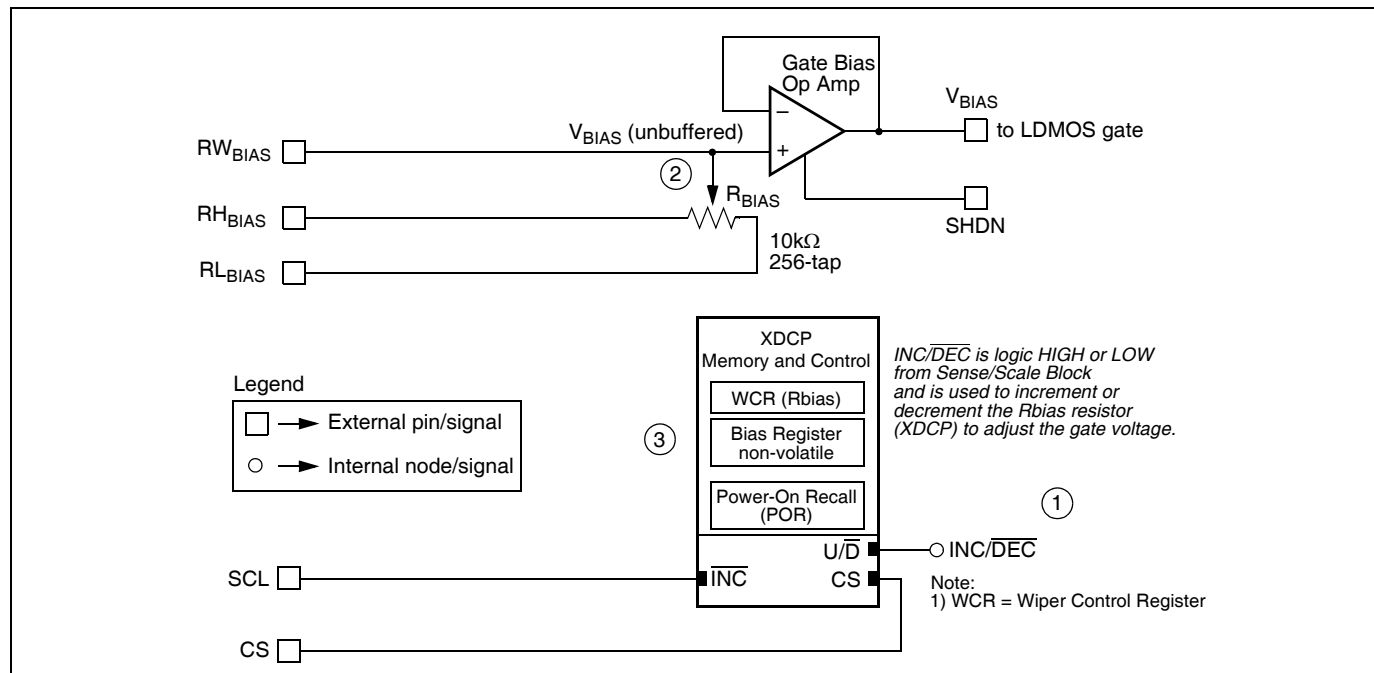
Gate Bias Op Amp

−

+

$V_{BIAS}$

to LDMOS gate

$RW_{BIAS}$

$V_{BIAS}$ (unbuffered)

2

$R_{BIAS}$

$RH_{BIAS}$

SHDN

10kΩ 256-tap

$RL_{BIAS}$

XDCP Memory and Control

WCR (Rbias)

Bias Register non-volatile

Power-On Recall (POR)

$INC/\overline{DEC}$ is logic HIGH or LOW from Sense/Scale Block and is used to increment or decrement the Rbias resistor (XDCP) to adjust the gate voltage.

Legend

External pin/signal

Internal node/signal

3

1

$U/\overline{D}$

$INC/\overline{DEC}$

SCL

$\overline{INC}$

CS

Note:
1) WCR = Wiper Control Register

CS